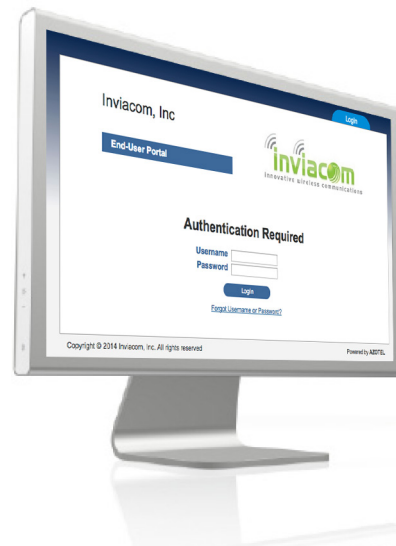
Login

Inviacom, Inc

End-User Portal

inviacom
innovative wireless communications

Authentication Required

Username
Password

Login

Forgot Username or Password?

Copyright © 2014 Inviacom, Inc. All rights reserved

Powered by AZOTEL